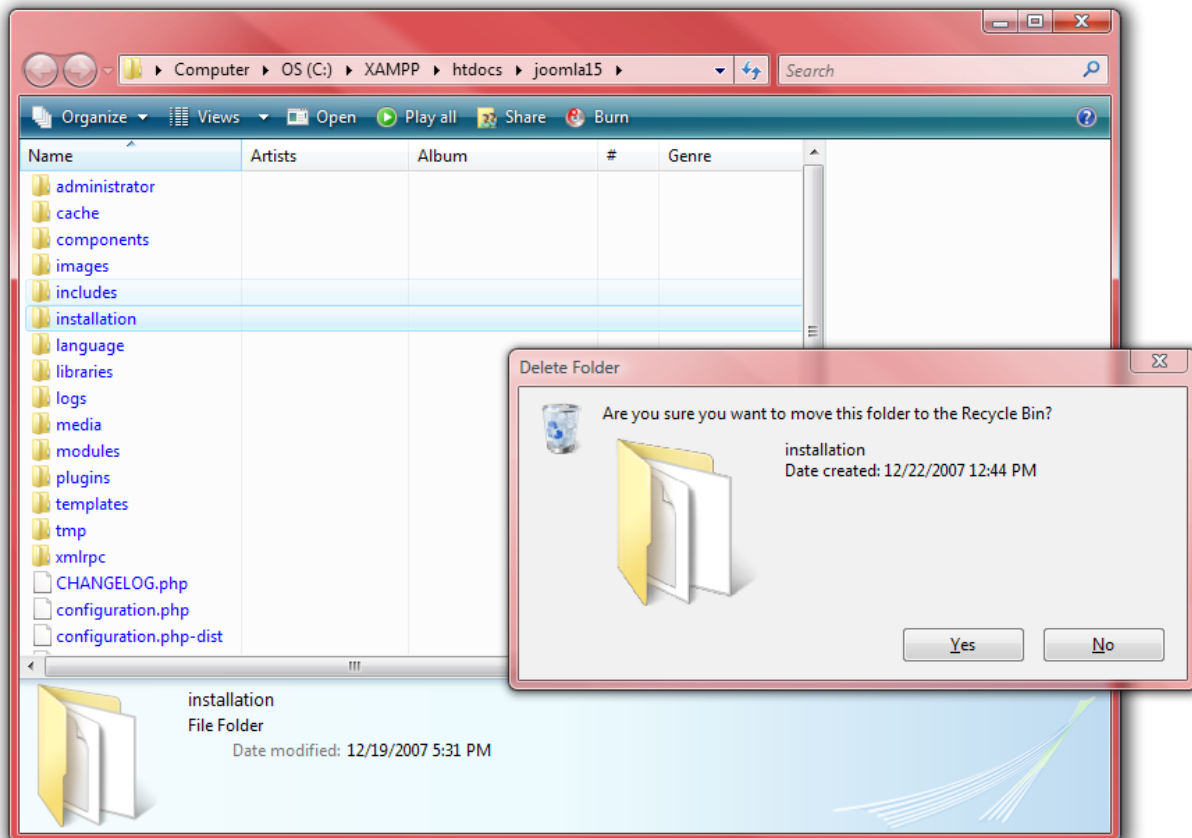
Computer ▸ OS (C:) ▸ XAMPP ▸ htdocs ▸ joomla15 ▸

Search

Organize Views Open Play all Share Burn

| Name | Artists | Album | # | Genre |
|---|---|---|---|---|
| administrator | | | | |
| cache | | | | |
| components | | | | |
| images | | | | |
| includes | | | | |
| installation | | | | |
| language | | | | |
| libraries | | | | |
| logs | | | | |
| media | | | | |
| modules | | | | |
| plugins | | | | |
| templates | | | | |
| tmp | | | | |
| xmlrpc | | | | |
| CHANGELOG.php | | | | |
| configuration.php | | | | |
| configuration.php-dist | | | | |

installation
File Folder
Date modified: 12/19/2007 5:31 PM

Delete Folder

Are you sure you want to move this folder to the Recycle Bin?

installation
Date created: 12/22/2007 12:44 PM

Yes No